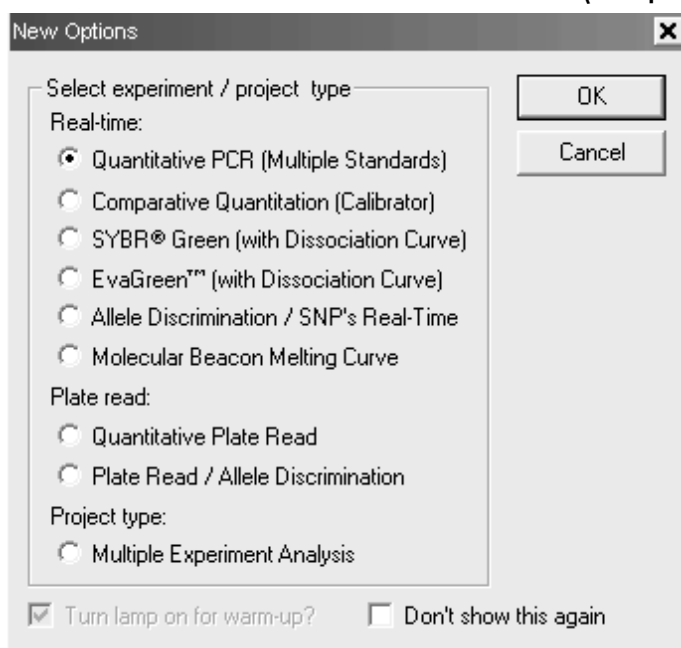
New Options

Select experiment / project type

Real-time:

Quantitative PCR (Multiple Standards)

Comparative Quantitation (Calibrator)

SYBR® Green (with Dissociation Curve)

EvaGreen™ (with Dissociation Curve)

Allele Discrimination / SNP's Real-Time

Molecular Beacon Melting Curve

Plate read:

Quantitative Plate Read

Plate Read / Allele Discrimination

Project type:

Multiple Experiment Analysis

OK

Cancel

Turn lamp on for warm-up?

Don't show this again